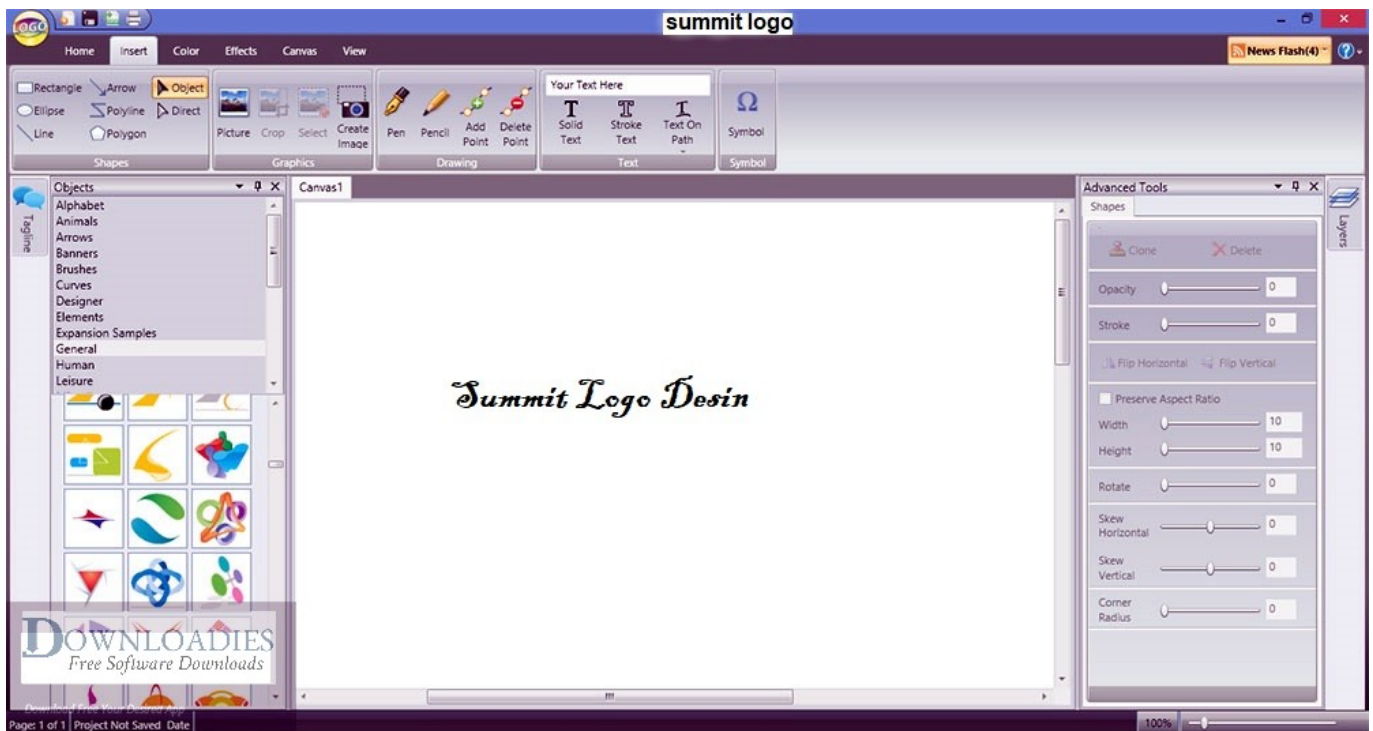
LOGO

summit logo

Home Insert Color Effects Canvas View

News Flash(4)

Rectangle Arrow Object
Ellipse Polyline Direct
Line Polygon
Shapes

Picture Crop Select Create Image
Graphics

Pen Pencil Add Point Delete Point
Drawing

Your Text Here
Solid Text Stroke Text Text On Path
Text

$\Omega$
Symbol
Symbol

Tagline

Objects
Alphabet
Animals
Arrows
Banners
Brushes
Curves
Designer
Elements
Expansion Samples
General
Human
Leisure

Canvas1

Summit Logo Desin

Advanced Tools
Shapes
Clone Delete
Opacity 0
Stroke 0
Flip Horizontal Flip Vertical
Preserve Aspect Ratio
Width 10
Height 10
Rotate 0
Skew Horizontal 0
Skew Vertical 0
Corner Radius 0

Layers

DOWNLOADIES
Free Software Downloads
Download Free Your Desired App

Page: 1 of 1 Project Not Saved Date

100%